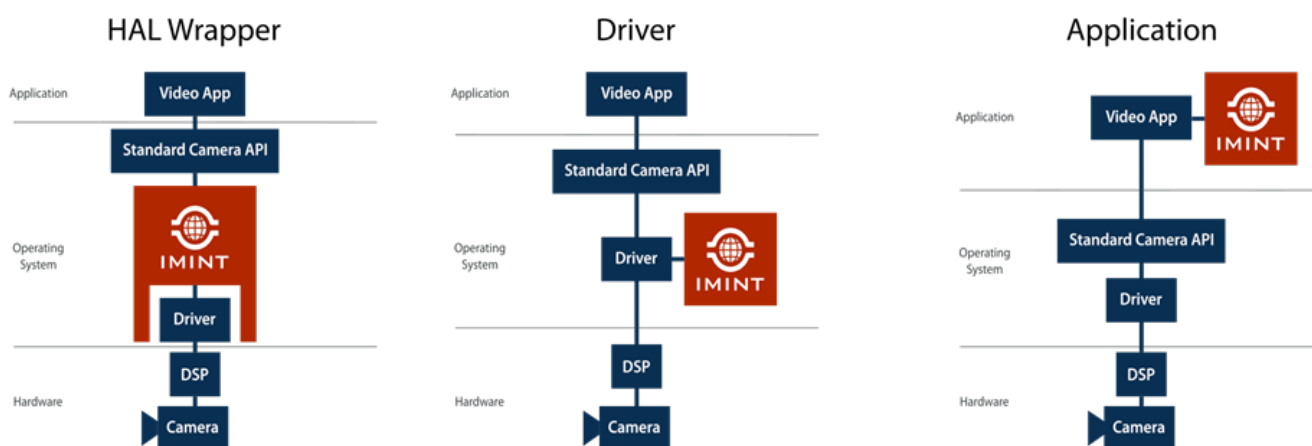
HAL Wrapper

Application

Video App

Standard Camera API

Operating System

IMINT

Driver

DSP

Hardware

Camera

Driver

Application

Video App

Standard Camera API

Operating System

Driver

IMINT

DSP

Hardware

Camera

Application

Application

Video App

IMINT

Operating System

Standard Camera API

Driver

DSP

Hardware

Camera